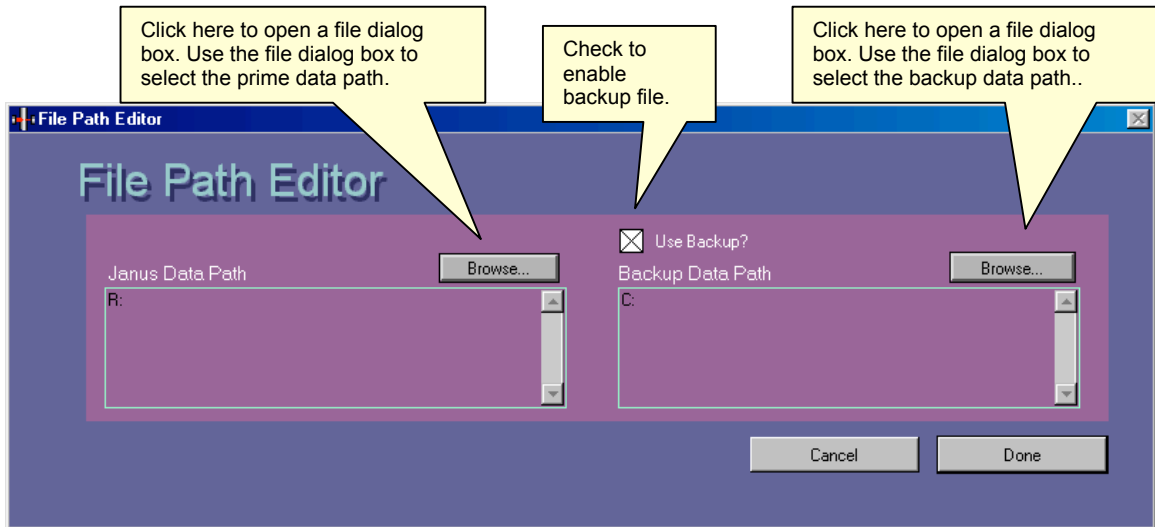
Click here to open a file dialog box. Use the file dialog box to select the prime data path.

Check to enable backup file.

Click here to open a file dialog box. Use the file dialog box to select the backup data path..

File Path Editor

File Path Editor

Use Backup?

Janus Data Path

Browse...

R:

Backup Data Path

Browse...

C:

Cancel

Done